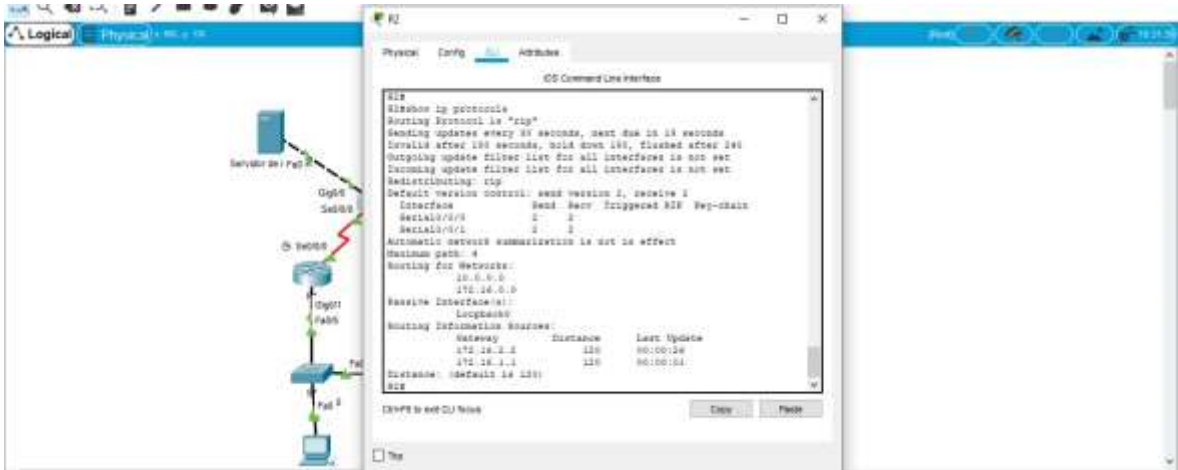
Logical
Physical
R2
Physical Config CLI Attributes
IOS Command Line Interface
R2#
R2#show ip protocols
Routing Protocol is "rip"
Sending updates every 30 seconds, next due in 18 seconds
Invalid after 180 seconds, hold down 180, flushed after 240
Outgoing update filter list for all interfaces is not set
Incoming update filter list for all interfaces is not set
Redistributing: rip
Default version control: send version 2, receive 2
Interface Send Recv Triggered RIP Key-chain
Serial0/0/0 2 2
Serial0/0/1 2 2
Automatic network summarization is not in effect
Maximum path: 4
Routing for Networks:
10.0.0.0
172.16.0.0
Passive Interface(s):
Loopback0
Routing Information Sources:
Gateway Distance Last Update
172.16.2.2 120 00:00:26
172.16.1.1 120 00:00:01
Distance: (default is 120)
R2#
Ctrl+F6 to exit CLI focus
Copy
Paste
Top
Servidor de r Fa0
Gig0/0
Se0/0/0
Se0/0/0
Gig0/1
Fa0/5
Fa0